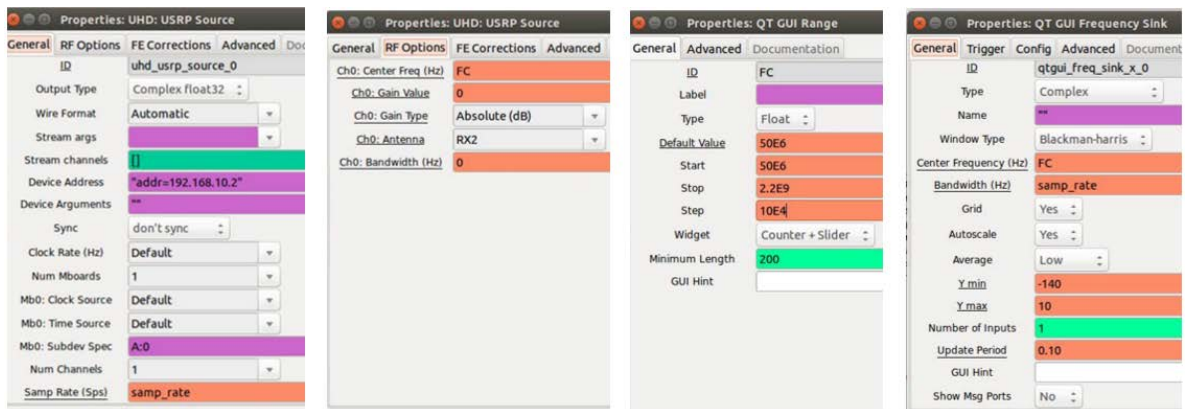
Properties: UHD: USRP Source

General | RF Options | FE Corrections | Advanced | Doc

| | |
|---|---|
| ID | uhd_usrp_source_0 |
| Output Type | Complex float32 |
| Wire Format | Automatic |
| Stream args | |
| Stream channels | [] |
| Device Address | "addr=192.168.10.2" |
| Device Arguments | "" |
| Sync | don't sync |
| Clock Rate (Hz) | Default |
| Num Mboards | 1 |
| Mb0: Clock Source | Default |
| Mb0: Time Source | Default |
| Mb0: Subdev Spec | A:0 |
| Num Channels | 1 |
| Samp Rate (Sps) | samp_rate |

Properties: UHD: USRP Source

General | RF Options | FE Corrections | Advanced

| | |
|---|---|
| Ch0: Center Freq (Hz) | FC |
| Ch0: Gain Value | 0 |
| Ch0: Gain Type | Absolute (dB) |
| Ch0: Antenna | RX2 |
| Ch0: Bandwidth (Hz) | 0 |

Properties: QT GUI Range

General | Advanced | Documentation

| | |
|---|---|
| ID | FC |
| Label | |
| Type | Float |
| Default Value | 50E6 |
| Start | 50E6 |
| Stop | 2.2E9 |
| Step | 10E4 |
| Widget | Counter + Slider |
| Minimum Length | 200 |
| GUI Hint | |

Properties: QT GUI Frequency Sink

General | Trigger | Config | Advanced | Documen

| | |
|---|---|
| ID | qtgui_freq_sink_x_0 |
| Type | Complex |
| Name | "" |
| Window Type | Blackman-harris |
| Center Frequency (Hz) | FC |
| Bandwidth (Hz) | samp_rate |
| Grid | Yes |
| Autoscale | Yes |
| Average | Low |
| Y min | -140 |
| Y max | 10 |
| Number of Inputs | 1 |
| Update Period | 0.10 |
| GUI Hint | |
| Show Msg Ports | No |